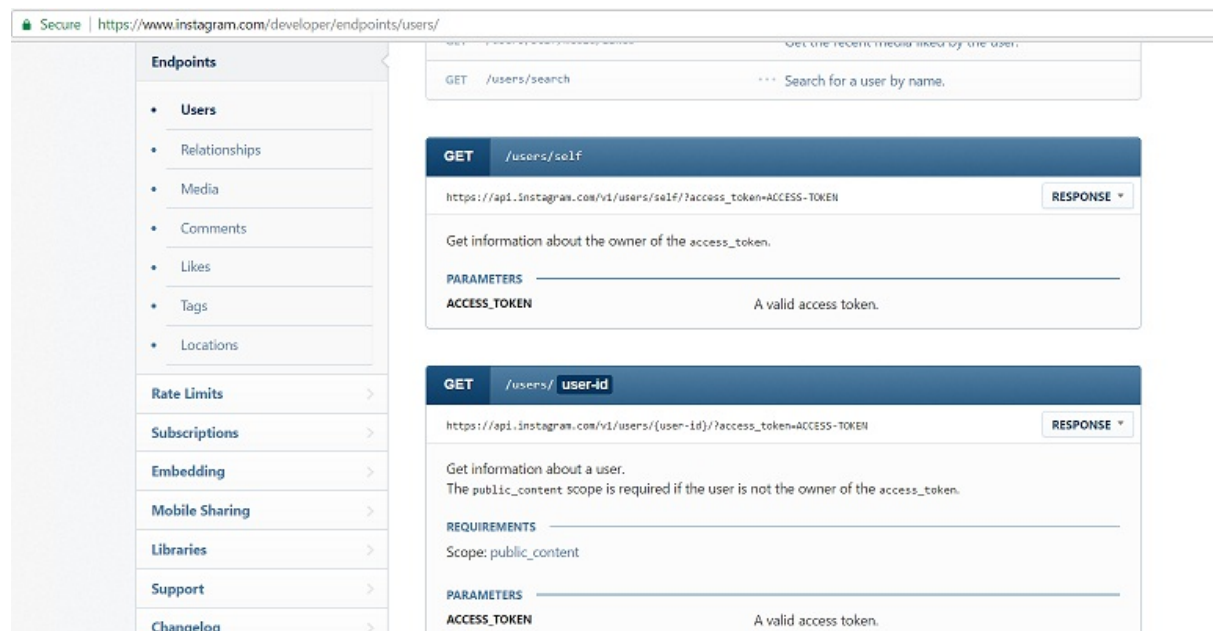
Secure | https://www.instagram.com/developer/endpoints/users/

Endpoints

• Users
• Relationships
• Media
• Comments
• Likes
• Tags
• Locations

Rate Limits
Subscriptions
Embedding
Mobile Sharing
Libraries
Support
Changelog

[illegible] Get the recent media liked by the user.

GET /users/search Search for a user by name.

GET /users/self

https://api.instagram.com/v1/users/self/?access_token=ACCESS-TOKEN RESPONSE

Get information about the owner of the access_token.

PARAMETERS

ACCESS_TOKEN A valid access token.

GET /users/ user-id

https://api.instagram.com/v1/users/{user-id}/?access_token=ACCESS-TOKEN RESPONSE

Get information about a user.
The public_content scope is required if the user is not the owner of the access_token.

REQUIREMENTS

Scope: public_content

PARAMETERS

ACCESS_TOKEN A valid access token.